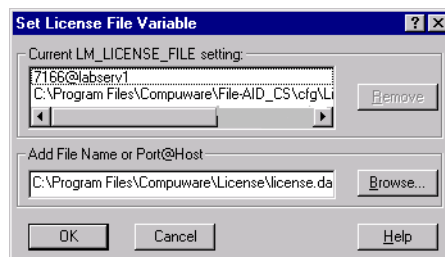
Set License File Variable
?
X
Current LM_LICENSE_FILE setting:
7166@labserv1
C:\Program Files\Compuware\File-AID_CS\cfg\Li
Remove
Add File Name or Port@Host
C:\Program Files\Compuware\License\license.da
Browse...
OK
Cancel
Help